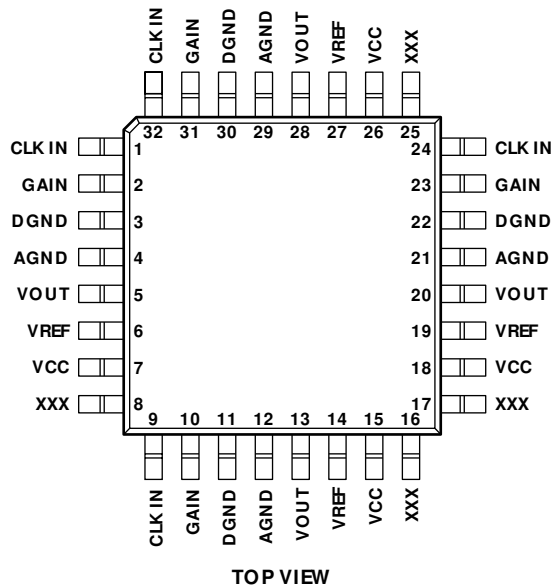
CLK IN GAIN DGND AGND VOUT VREF VCC XXX

32 31 30 29 28 27 26 25

CLK IN 1
GAIN 2
DGND 3
AGND 4
VOUT 5
VREF 6
VCC 7
XXX 8

24 CLK IN
23 GAIN
22 DGND
21 AGND
20 VOUT
19 VREF
18 VCC
17 XXX

9 10 11 12 13 14 15 16

CLK IN GAIN DGND AGND VOUT VREF VCC XXX

TOP VIEW